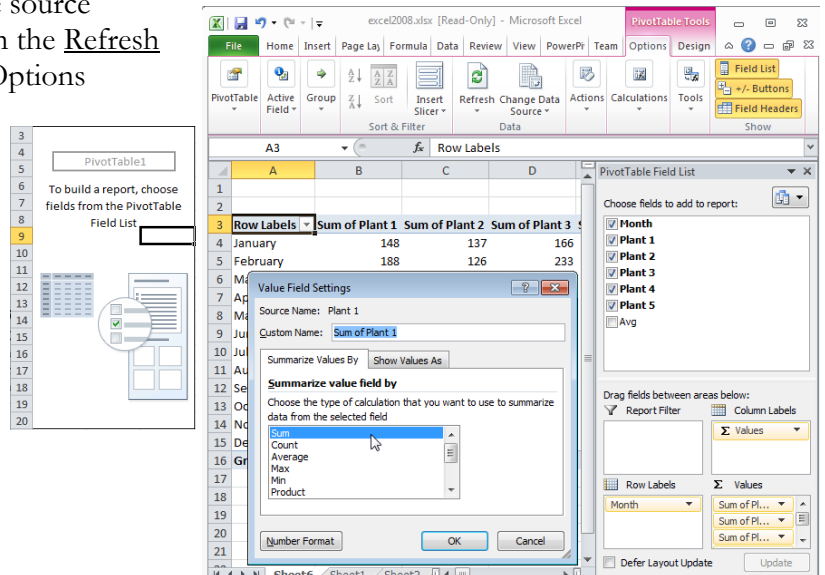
source
n the Refresh
Options

| 3 | |
|---|---|
| 4 | |
| 5 | PivotTable1 |
| 6 | To build a report, choose |
| 7 | fields from the PivotTable |
| 8 | Field List |
| 9 | |
| 10 | |
| 11 | |
| 12 | |
| 13 | |
| 14 | |
| 15 | |
| 16 | |
| 17 | |
| 18 | |
| 19 | |
| 20 | |

excel2008.xlsx [Read-Only] - Microsoft Excel
PivotTable Tools
File Home Insert Page Lay Formula Data Review View PowerPi Team Options Design
PivotTable Active Field Group Sort Insert Slicer Refresh Change Data Source Actions Calculations Tools
Sort & Filter Data
Field List +/- Buttons Field Headers
Show
A3 $f_x$ Row Labels

| | A | B | C | D |
|---|---|---|---|---|
| 1 | | | | |
| 2 | | | | |
| 3 | Row Labels | Sum of Plant 1 | Sum of Plant 2 | Sum of Plant 3 |
| 4 | January | 148 | 137 | 166 |
| 5 | February | 188 | 126 | 233 |
| 6 | Ma | | | |
| 7 | Ap | | | |
| 8 | Ma | | | |
| 9 | Ju | | | |
| 10 | Jul | | | |
| 11 | Au | | | |
| 12 | Se | | | |
| 13 | Oc | | | |
| 14 | No | | | |
| 15 | De | | | |
| 16 | Gr | | | |
| 17 | | | | |
| 18 | | | | |
| 19 | | | | |
| 20 | | | | |
| 21 | | | | |
| 22 | | | | |

Sheet6 Sheet1 Sheet2

Value Field Settings
Source Name: Plant 1
Custom Name: Sum of Plant 1
Summarize Values By Show Values As
Summarize value field by
Choose the type of calculation that you want to use to summarize data from the selected field
Sum
Count
Average
Max
Min
Product
Number Format OK Cancel

PivotTable Field List
Choose fields to add to report:
Month
Plant 1
Plant 2
Plant 3
Plant 4
Plant 5
Avg
Drag fields between areas below:
Report Filter Column Labels
Σ Values
Row Labels Σ Values
Month
Sum of Pl...
Sum of Pl...
Sum of Pl...
Defer Layout Update Update